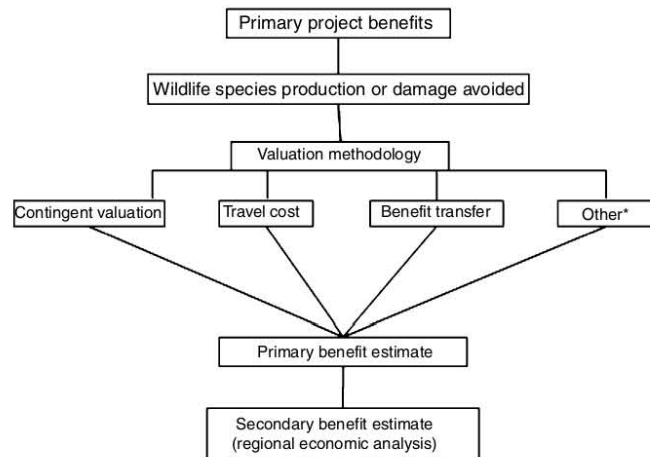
Primary project benefits

Wildlife species production or damage avoided

Valuation methodology

Contingent valuation

Travel cost

Benefit transfer

Other*

Primary benefit estimate

Secondary benefit estimate (regional economic analysis)